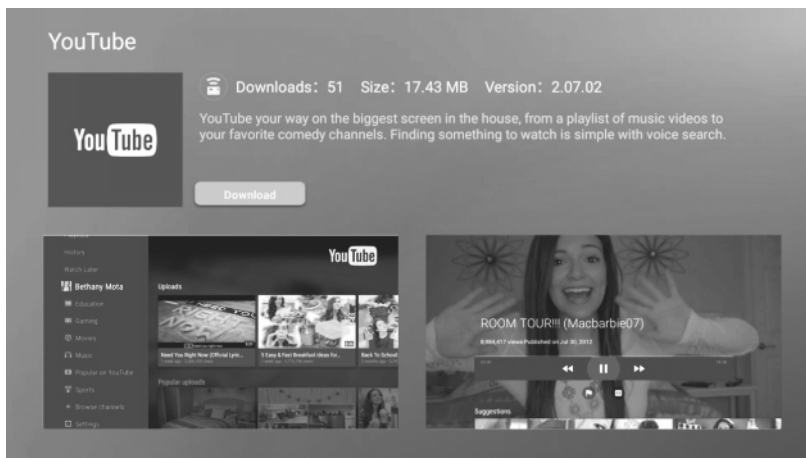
YouTube

You Tube

Downloads: 51 Size: 17.43 MB Version: 2.07.02

YouTube your way on the biggest screen in the house, from a playlist of music videos to your favorite comedy channels. Finding something to watch is simple with voice search.

Download

History
Watch Later
Bethany Mota
Education
Gaming
Movies
Music
Popular on YouTube
Sports
Browse channels
Settings

You Tube

Uploads

Need You Right Now (Official Lyric...
5 Easy & Fast Breakfast Ideas For...
Back To School

Popular uploads

ROOM TOUR!!! (Macbarbie07)

8,864,417 views Published on Jul 30, 2012

Suggestions